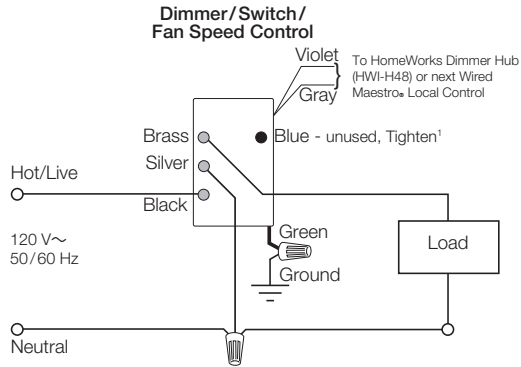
Dimmer/Switch/
Fan Speed Control

Violet
Gray

To HomeWorks Dimmer Hub (HWI-H48) or next Wired Maestro® Local Control

Brass
Silver
Black

Blue - unused, Tighten$^1$

Hot/Live

120 V∼
50/60 Hz

Green
Ground

Load

Neutral